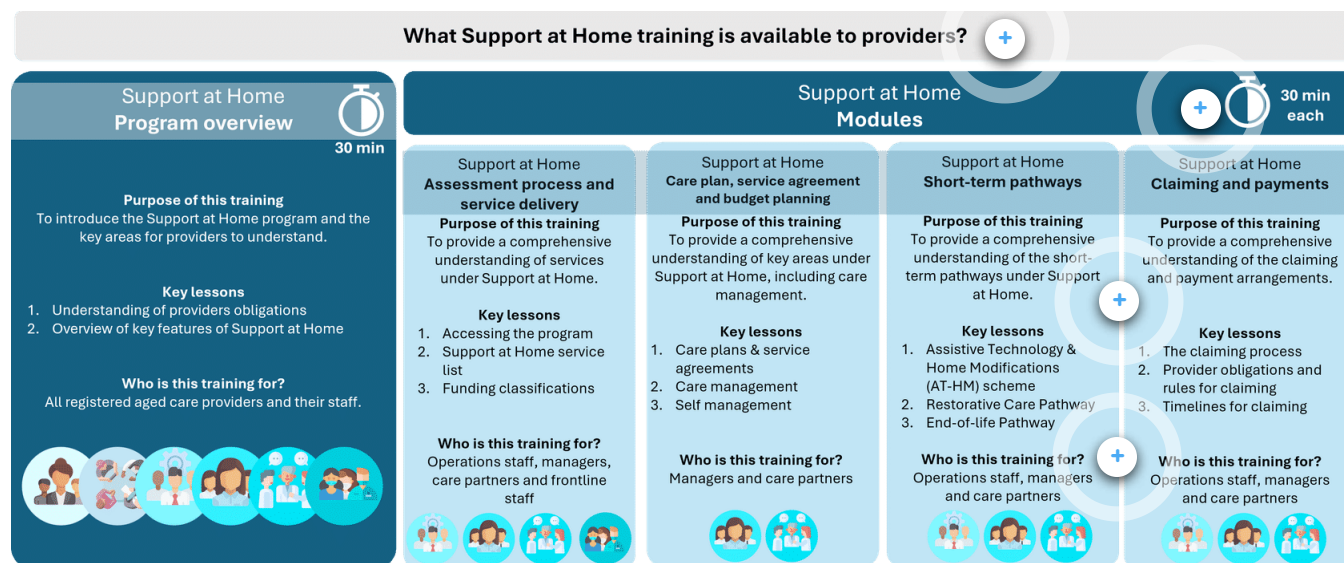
What Support at Home training is available to providers?

Support at Home
Program overview

30 min

Purpose of this training
To introduce the Support at Home program and the key areas for providers to understand.

Key lessons
1. Understanding of providers obligations
2. Overview of key features of Support at Home

Who is this training for?
All registered aged care providers and their staff.

Support at Home
Modules

30 min each

Support at Home
Assessment process and service delivery

Purpose of this training
To provide a comprehensive understanding of services under Support at Home.

Key lessons
1. Accessing the program
2. Support at Home service list
3. Funding classifications

Who is this training for?
Operations staff, managers, care partners and frontline staff

Support at Home
Care plan, service agreement and budget planning

Purpose of this training
To provide a comprehensive understanding of key areas under Support at Home, including care management.

Key lessons
1. Care plans & service agreements
2. Care management
3. Self management

Who is this training for?
Managers and care partners

Support at Home
Short-term pathways

Purpose of this training
To provide a comprehensive understanding of the short-term pathways under Support at Home.

Key lessons
1. Assistive Technology & Home Modifications (AT-HM) scheme
2. Restorative Care Pathway
3. End-of-life Pathway

Who is this training for?
Operations staff, managers and care partners

Support at Home
Claiming and payments

Purpose of this training
To provide a comprehensive understanding of the claiming and payment arrangements.

Key lessons
1. The claiming process
2. Provider obligations and rules for claiming
3. Timelines for claiming

Who is this training for?
Operations staff, managers and care partners